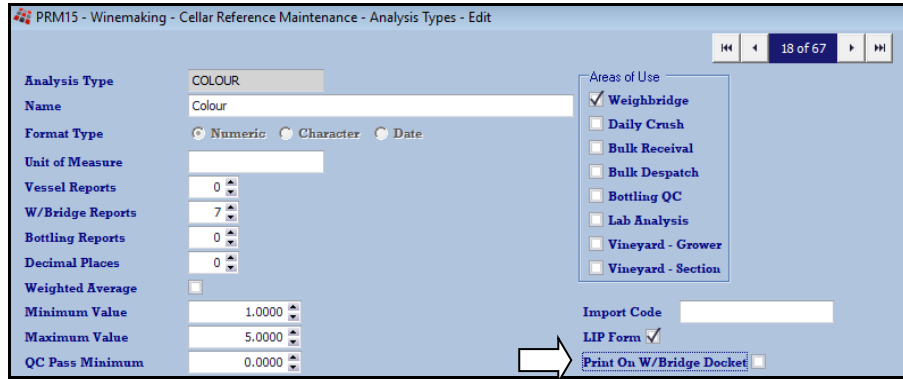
PRM15 - Winemaking - Cellar Reference Maintenance - Analysis Types - Edit

18 of 67

Analysis Type COLOUR
Name Colour
Format Type Numeric Character Date
Unit of Measure
Vessel Reports 0
W/Bridge Reports 7
Bottling Reports 0
Decimal Places 0
Weighted Average
Minimum Value 1.0000
Maximum Value 5.0000
QC Pass Minimum 0.0000

Areas of Use
Weighbridge
Daily Crush
Bulk Receival
Bulk Despatch
Bottling QC
Lab Analysis
Vineyard - Grower
Vineyard - Section

Import Code
LIP Form
Print On W/Bridge Docket